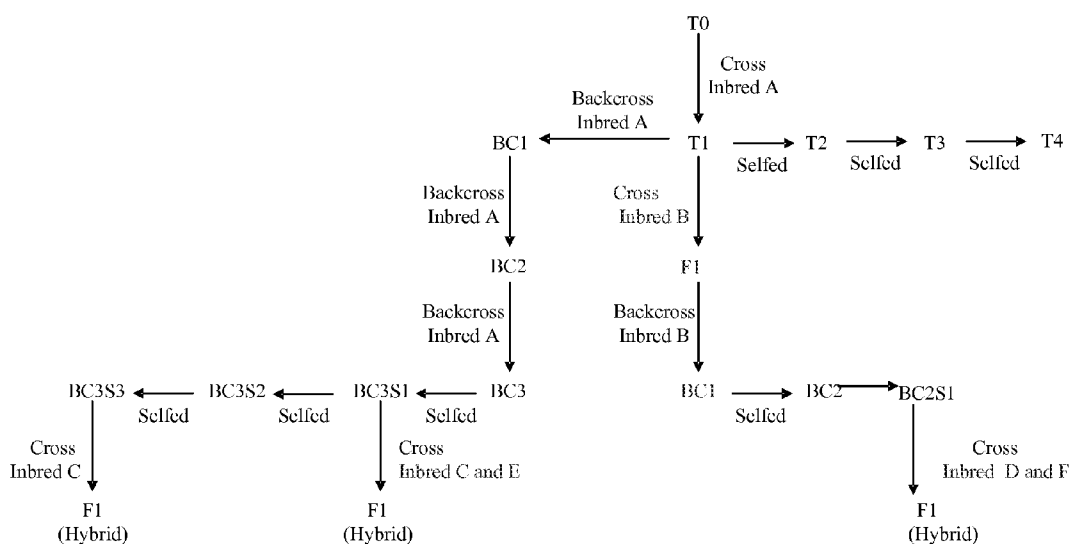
T0

Cross
Inbred A

Backcross
Inbred A

BC1

T1

T2

T3

T4

Selfed

Selfed

Selfed

Backcross
Inbred A

Cross
Inbred B

BC2

F1

Backcross
Inbred A

Backcross
Inbred B

BC3S3

BC3S2

BC3S1

BC3

BC1

BC2

BC2S1

Selfed

Selfed

Selfed

Selfed

Cross
Inbred C

Cross
Inbred C and E

Cross
Inbred D and F

F1
(Hybrid)

F1
(Hybrid)

F1
(Hybrid)